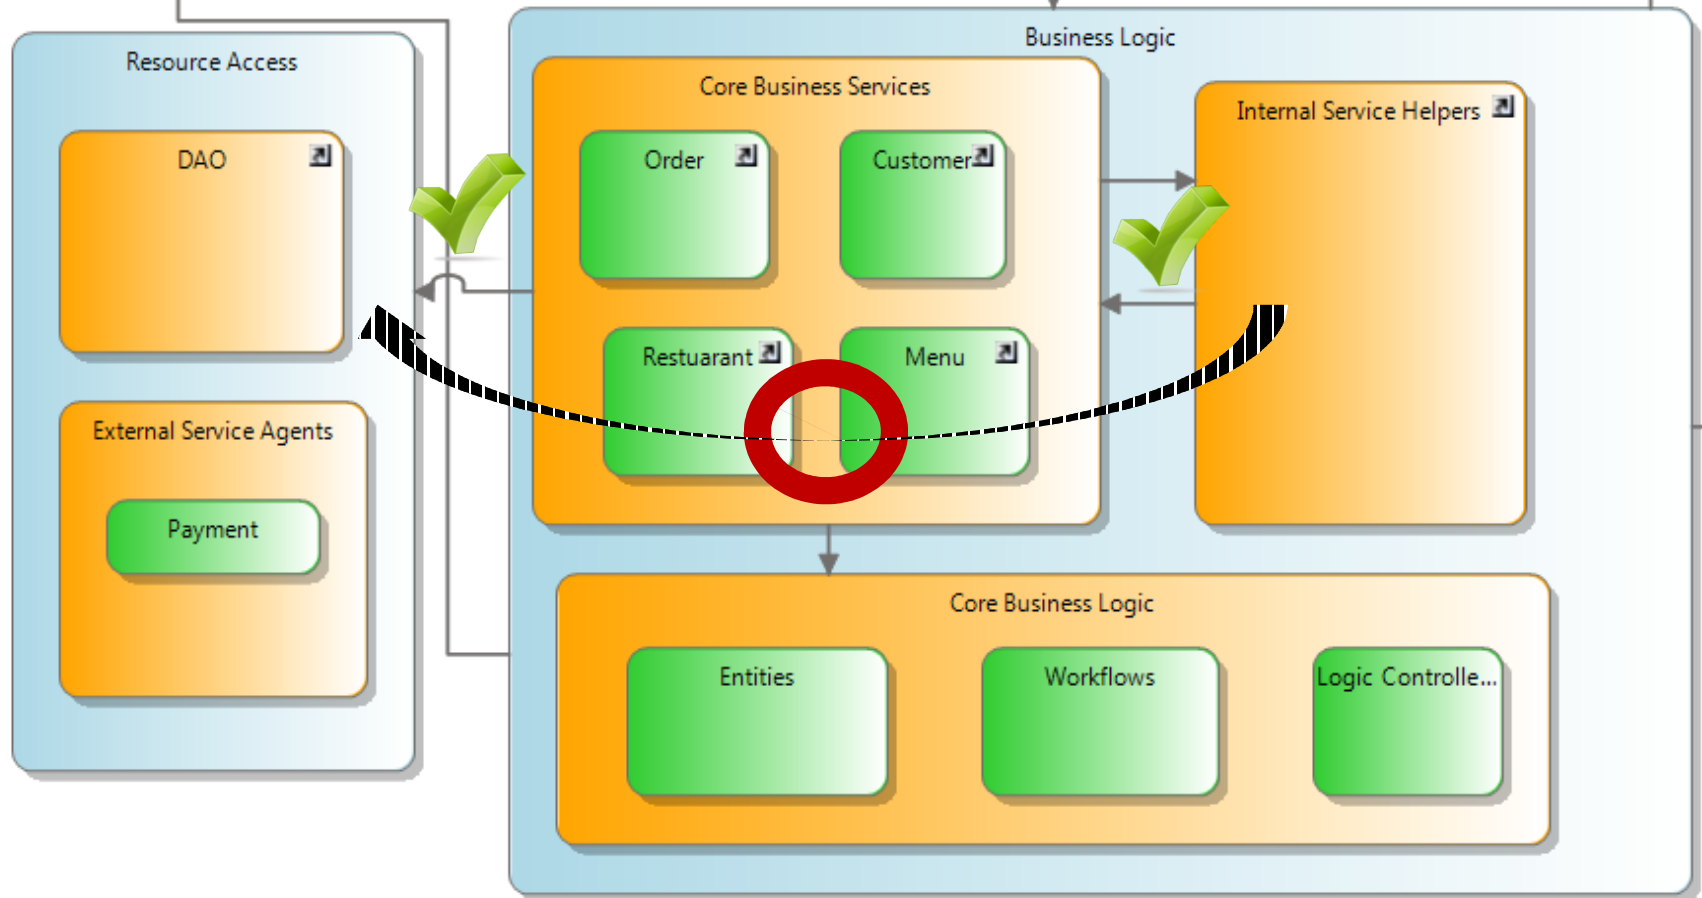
Resource Access

DAO

External Service Agents

Payment

Business Logic

Core Business Services

Order

Customer

Restuarant

Menu

Internal Service Helpers

Core Business Logic

Entities

Workflows

Logic Controlle...